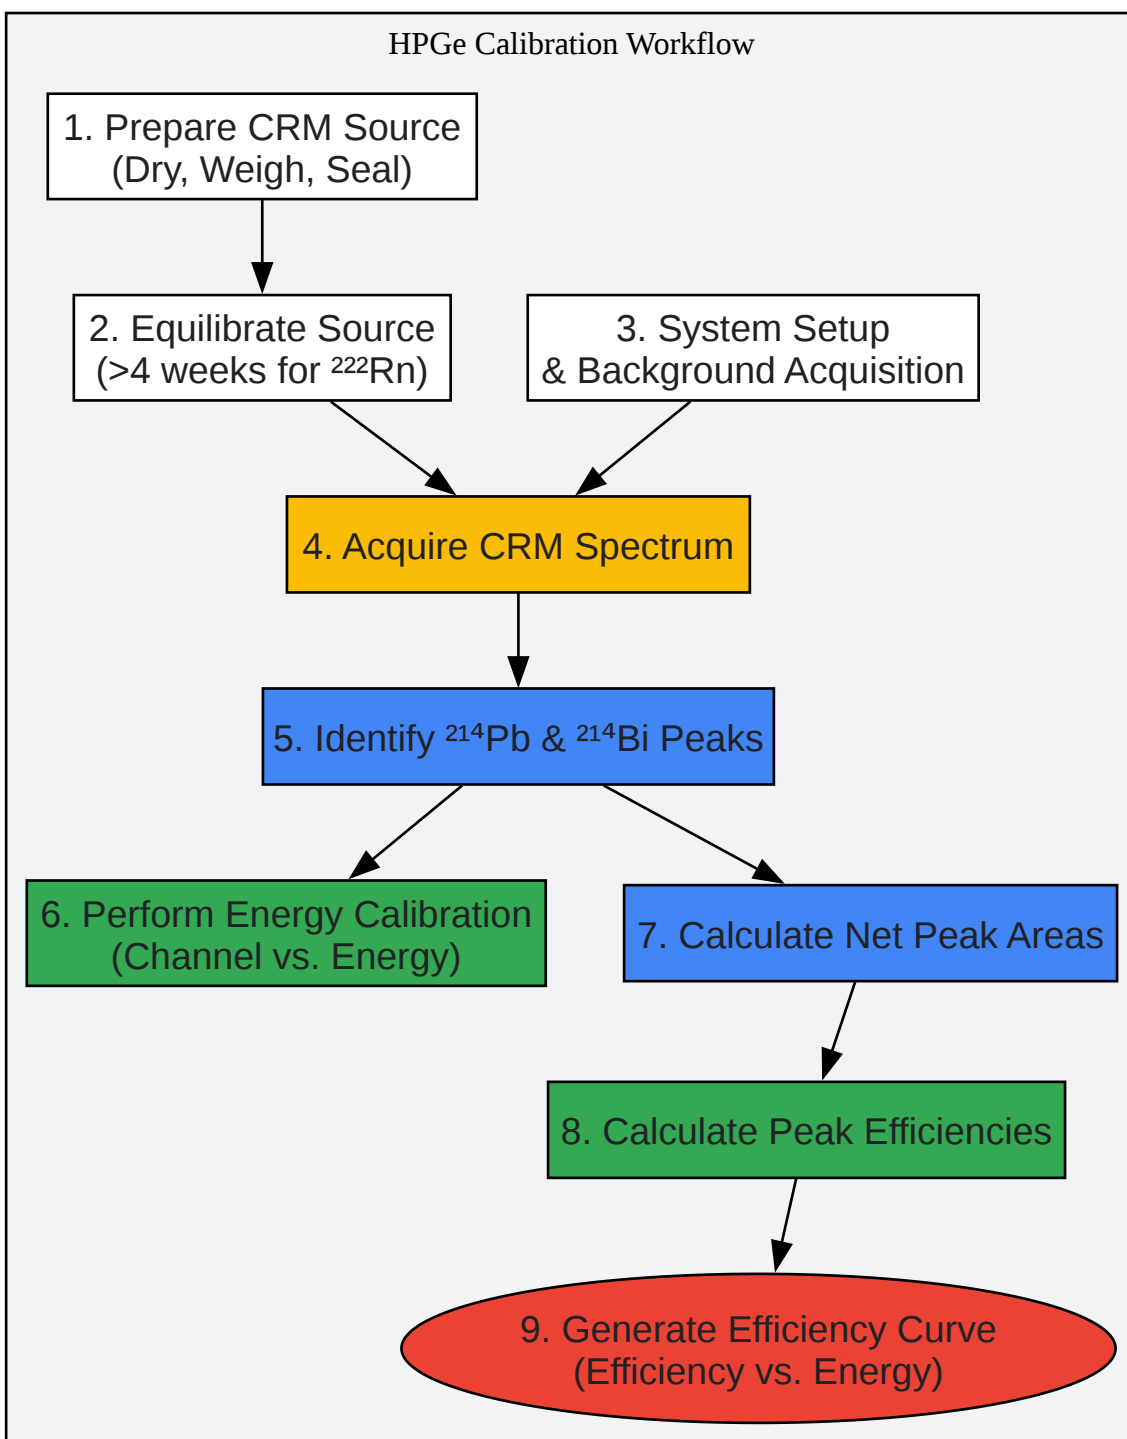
HPGe Calibration Workflow

1. Prepare CRM Source
(Dry, Weigh, Seal)

2. Equilibrate Source
(>4 weeks for $^{222}$Rn)

3. System Setup
& Background Acquisition

4. Acquire CRM Spectrum

5. Identify $^{214}$Pb & $^{214}$Bi Peaks

6. Perform Energy Calibration
(Channel vs. Energy)

7. Calculate Net Peak Areas

8. Calculate Peak Efficiencies

9. Generate Efficiency Curve
(Efficiency vs. Energy)